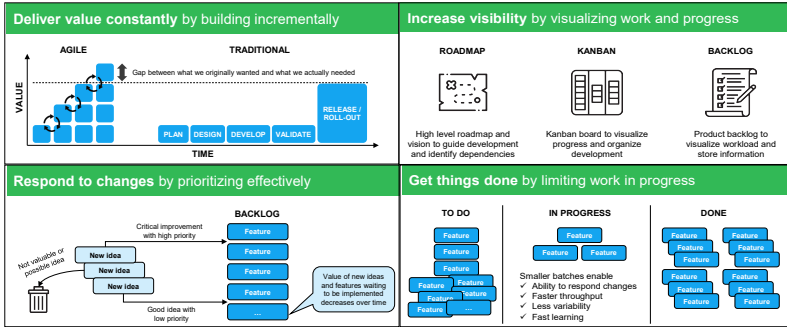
**Deliver value constantly** by building incrementally

AGILE

TRADITIONAL

Gap between what we originally wanted and what we actually needed

VALUE

PLAN | DESIGN | DEVELOP | VALIDATE | RELEASE / ROLL-OUT

TIME

**Increase visibility** by visualizing work and progress

ROADMAP

High level roadmap and vision to guide development and identify dependencies

KANBAN

Kanban board to visualize progress and organize development

BACKLOG

Product backlog to visualize workload and store information

**Respond to changes** by prioritizing effectively

BACKLOG

Critical improvement with high priority

Feature

Feature

Feature

Feature

...

Not valuable or possible idea

New idea

New idea

New idea

Value of new ideas and features waiting to be implemented decreases over time

Good idea with low priority

**Get things done** by limiting work in progress

TO DO

Feature

Feature

Feature

Feature

Feature

Feature

Feature

Feature

Feature

IN PROGRESS

Feature

Feature

Feature

Smaller batches enable
✓ Ability to respond changes
✓ Faster throughput
✓ Less variability
✓ Fast learning

DONE

Feature

Feature

Feature

Feature

Feature

Feature

Feature

Feature

Feature

Feature

Feature

Feature